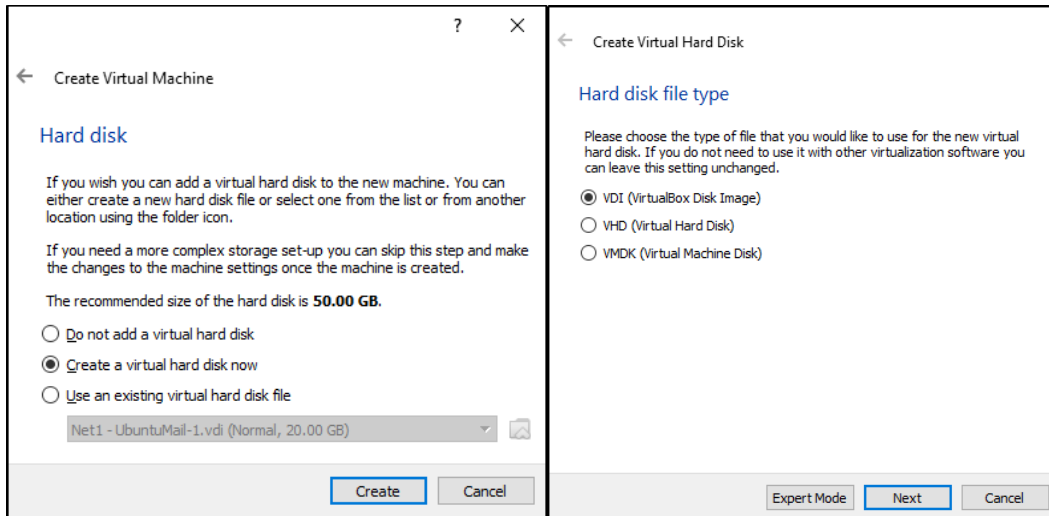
?

Create Virtual Machine

Hard disk

If you wish you can add a virtual hard disk to the new machine. You can either create a new hard disk file or select one from the list or from another location using the folder icon.

If you need a more complex storage set-up you can skip this step and make the changes to the machine settings once the machine is created.

The recommended size of the hard disk is **50.00 GB**.

Do not add a virtual hard disk

Create a virtual hard disk now

Use an existing virtual hard disk file

Net1 - UbuntuMail-1.vdi (Normal, 20.00 GB)

Create Cancel

Create Virtual Hard Disk

Hard disk file type

Please choose the type of file that you would like to use for the new virtual hard disk. If you do not need to use it with other virtualization software you can leave this setting unchanged.

VDI (VirtualBox Disk Image)

VHD (Virtual Hard Disk)

VMDK (Virtual Machine Disk)

Expert Mode Next Cancel